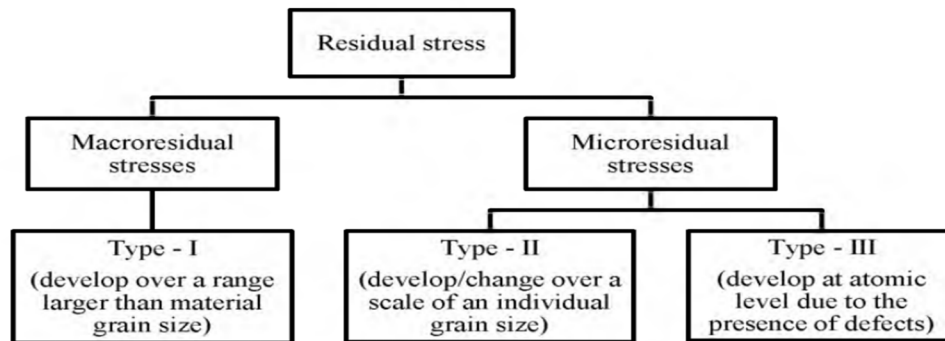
Residual stress

Macroresidual stresses

Microresidual stresses

Type - I
(develop over a range larger than material grain size)

Type - II
(develop/change over a scale of an individual grain size)

Type - III
(develop at atomic level due to the presence of defects)